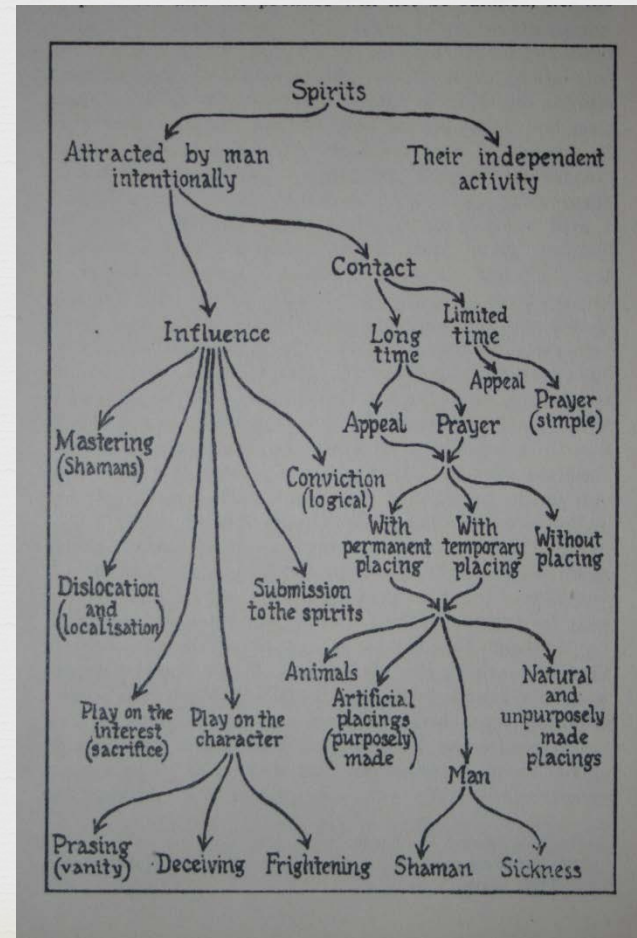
Spirits

Attracted by man intentionally

Their independent activity

Contact

Influence

Long time

Limited time

Appeal

Prayer (simple)

Appeal

Prayer

Mastering (Shamans)

Conviction (logical)

With permanent placing

With temporary placing

Without placing

Dislocation (and localisation)

Submission to the spirits

Animals

Artificial placings (purposely made)

Natural and unpurposely made placings

Play on the interest (sacrifice)

Play on the character

Man

Prasing (vanity)

Deceiving

Frightening

Shaman

Sickness